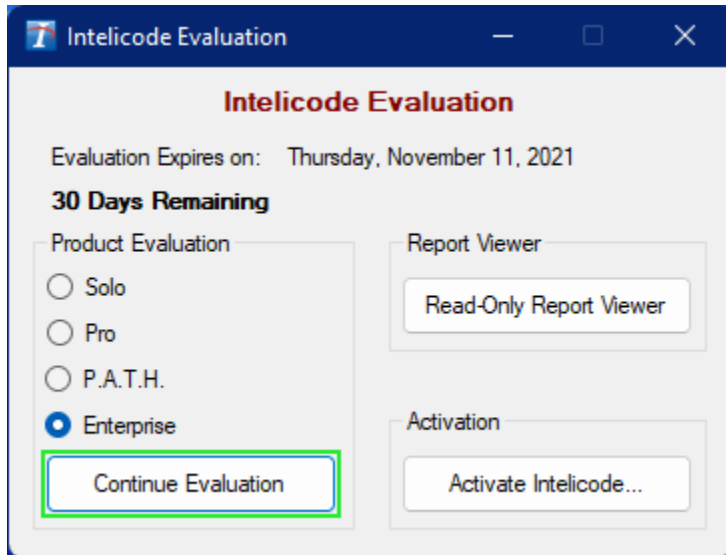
Intelicode Evaluation

Intelicode Evaluation

Evaluation Expires on: Thursday, November 11, 2021

30 Days Remaining

Product Evaluation

Solo

Pro

P.A.T.H.

Enterprise

Continue Evaluation

Report Viewer

Read-Only Report Viewer

Activation

Activate Intelicode...